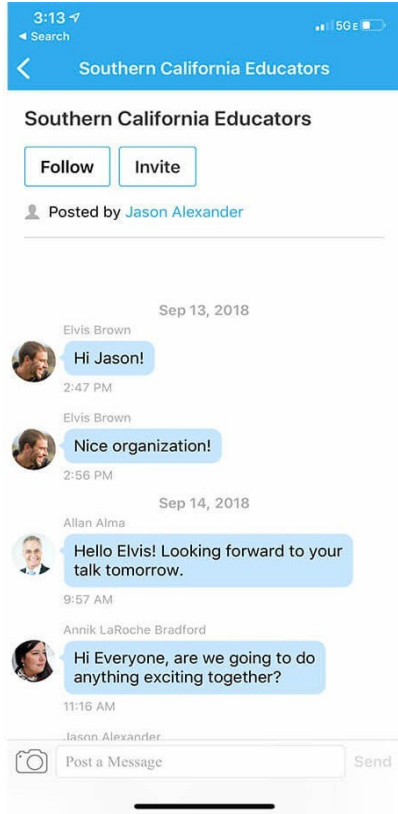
3:13
◂ Search
5GE

Southern California Educators

Southern California Educators

Follow
Invite

Posted by Jason Alexander

Sep 13, 2018

Elvis Brown
Hi Jason!
2:47 PM

Elvis Brown
Nice organization!
2:56 PM

Sep 14, 2018

Allan Alma
Hello Elvis! Looking forward to your talk tomorrow.
9:57 AM

Annik LaRoche Bradford
Hi Everyone, are we going to do anything exciting together?
11:16 AM

Jason Alexander

Post a Message
Send